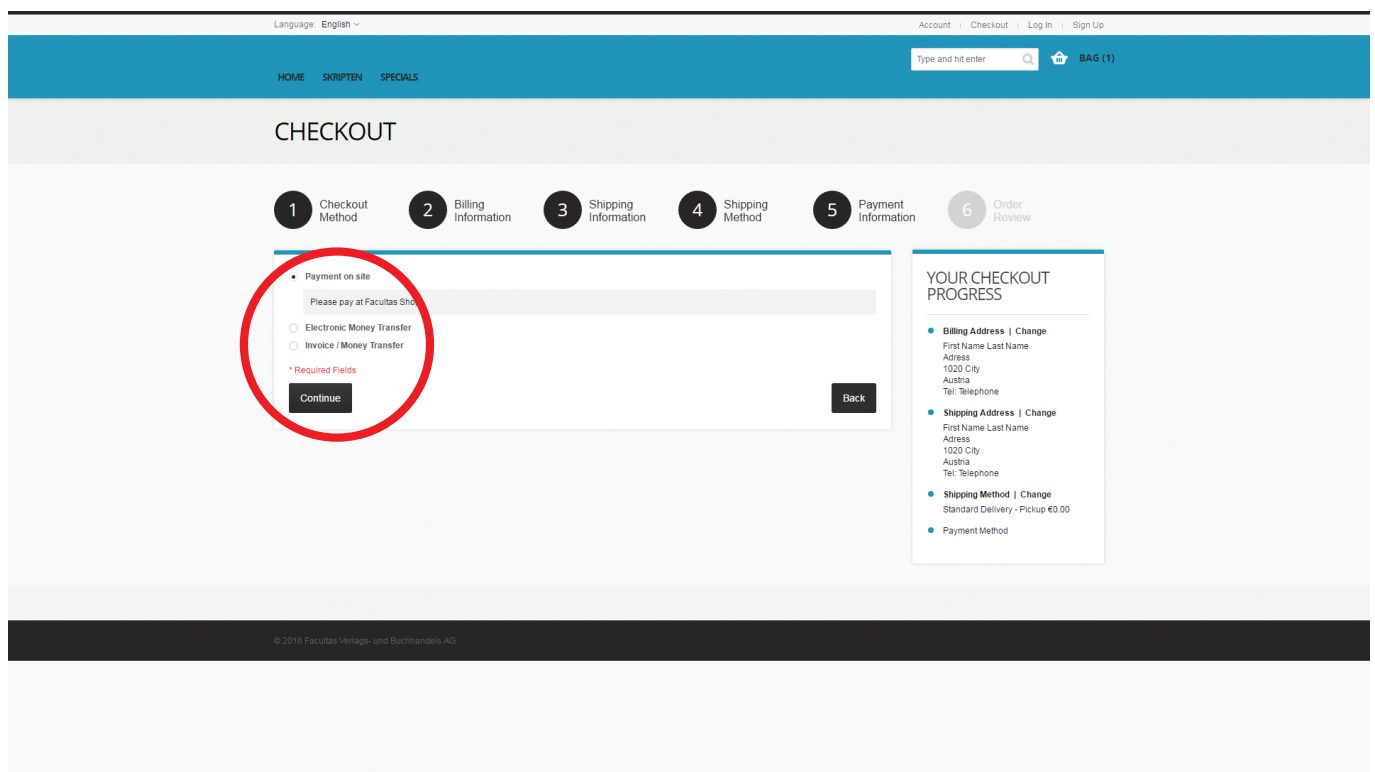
Language: English

Account | Checkout | Log In | Sign Up

Type and hit enter

BAG (1)

HOME SKRIPTEN SPECIALS

CHECKOUT

1 Checkout Method
2 Billing Information
3 Shipping Information
4 Shipping Method
5 Payment Information
6 Order Review

Payment on site

Please pay at Facultas Sho

Electronic Money Transfer

Invoice / Money Transfer

* Required Fields

Continue

Back

YOUR CHECKOUT PROGRESS

Billing Address | Change
First Name Last Name
Adress
1020 City
Austria
Tel: Telephone

Shipping Address | Change
First Name Last Name
Adress
1020 City
Austria
Tel: Telephone

Shipping Method | Change
Standard Delivery - Pickup €0.00

Payment Method

© 2016 Facultas Verlags- und Buchhandels AG.